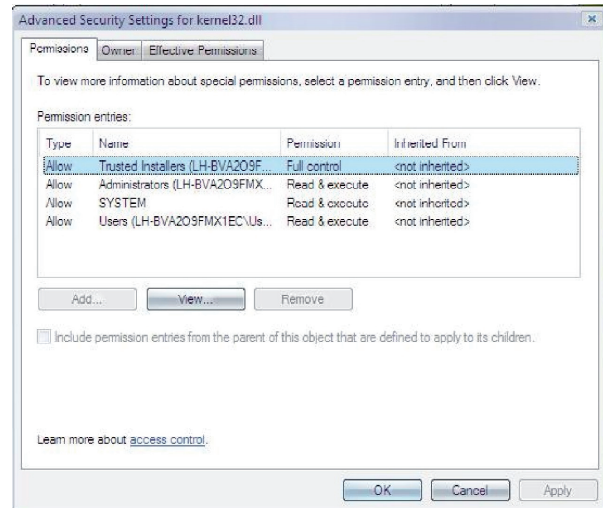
Advanced Security Settings for kernel32.dll

Permissions | Owner | Effective Permissions

To view more information about special permissions, select a permission entry, and then click View.

Permission entries:

| Type | Name | Permission | Inherited From |
|---|---|---|---|
| Allow | Trusted Installers (LH-BVA2O9F... | Full control | <not inherited> |
| Allow | Administrators (LH-BVA2O9FMX... | Read & execute | <not inherited> |
| Allow | SYSTEM | Read & execute | <not inherited> |
| Allow | Users (LH-BVA2O9FMX1EC\Us... | Read & execute | <not inherited> |

Add... View... Remove

Include permission entries from the parent of this object that are defined to apply to its children.

Learn more about access control.

OK Cancel Apply